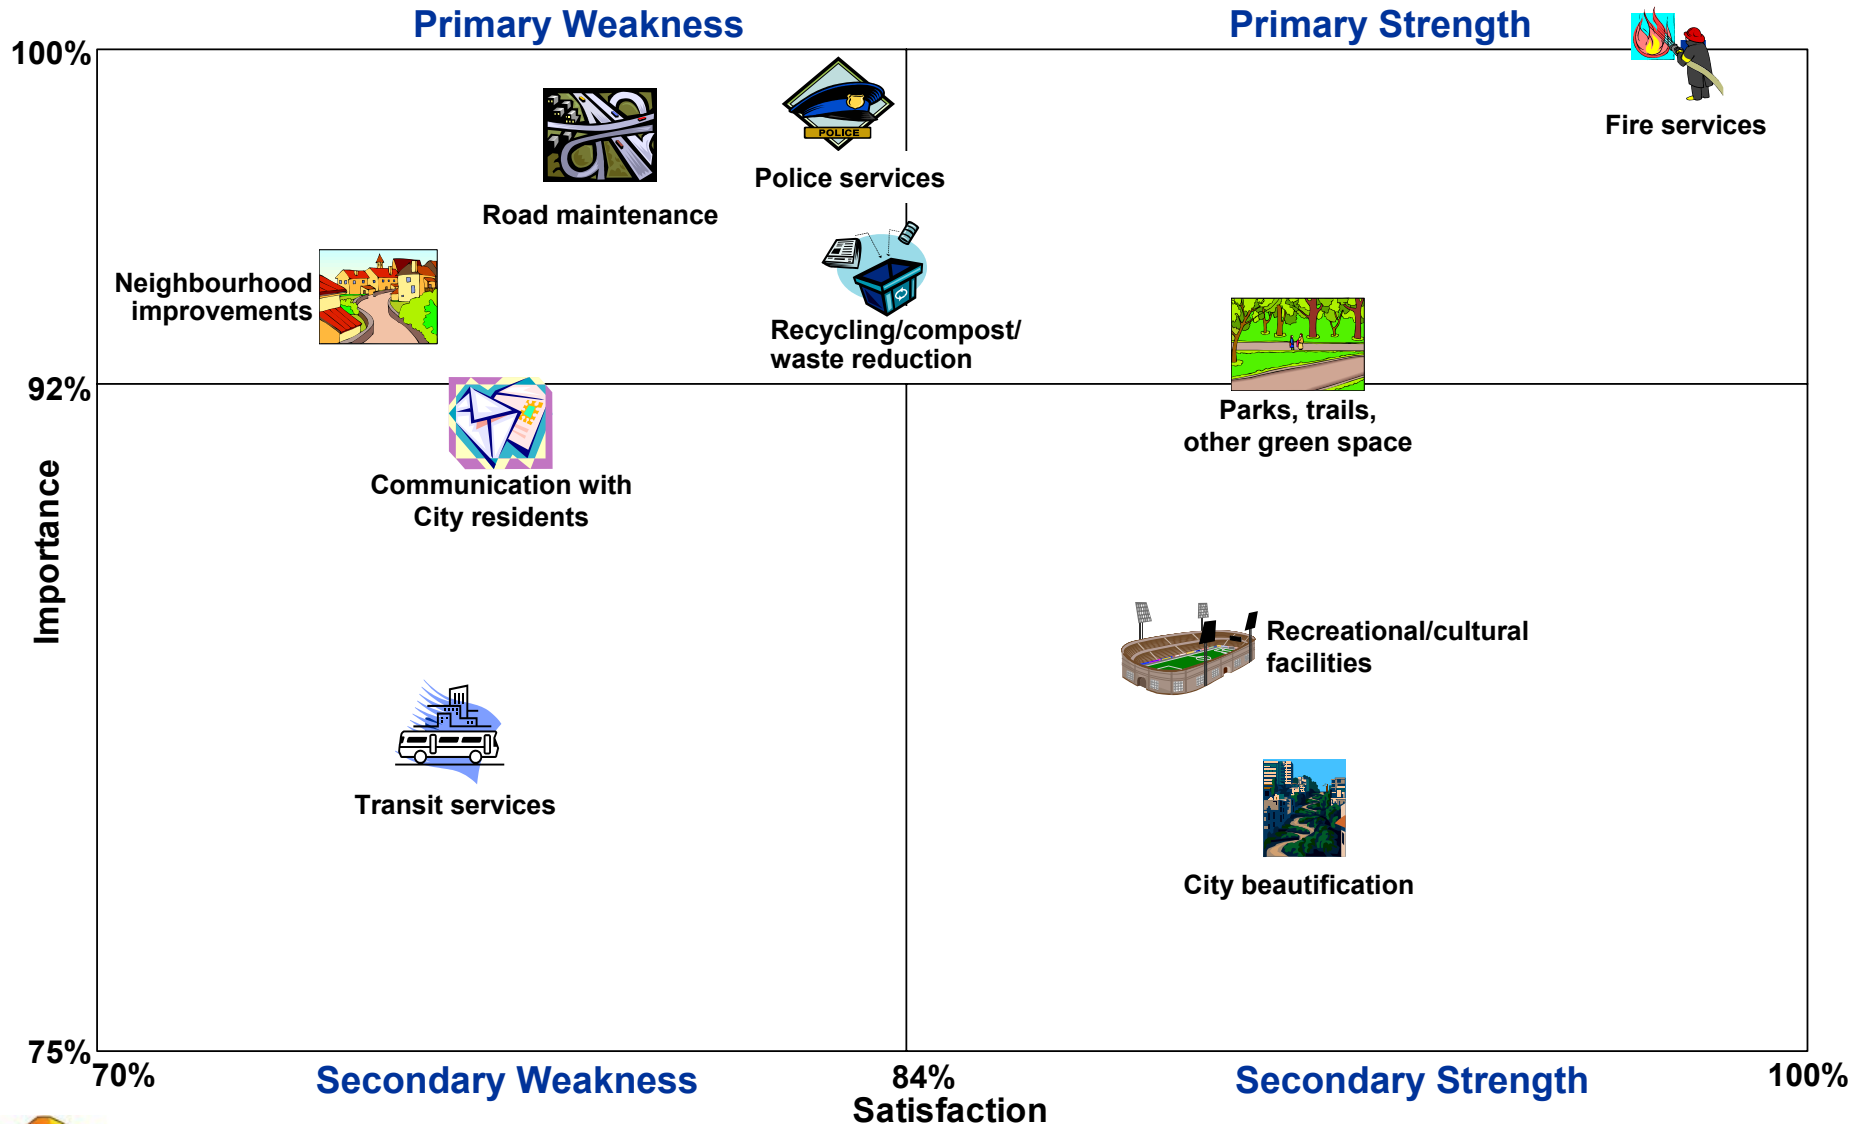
Primary Weakness

Primary Strength

100%

Fire services

POLICE

Police services

Road maintenance

Neighbourhood improvements

Recycling/compost/ waste reduction

92%

Parks, trails, other green space

Communication with City residents

Importance

Recreational/cultural facilities

Transit services

City beautification

75%

70%

Secondary Weakness

84%

Satisfaction

Secondary Strength

100%